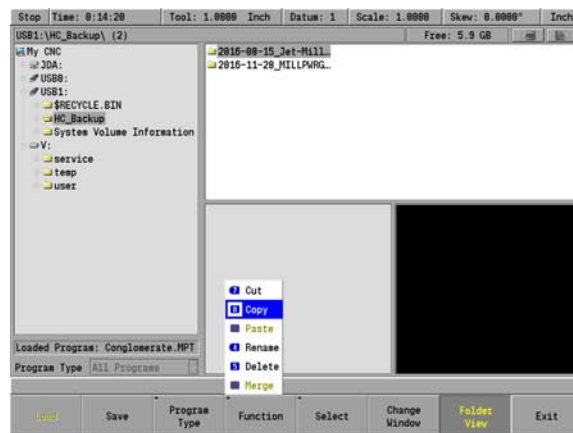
Stop Time: 0:14:20 Tool: 1.0000 Inch Datum: 1 Scale: 1.0000 Skew: 0.0000° Inch

USB1:\HC_Backup\ (2) Free: 5.9 GB

My CNC
JDA:
USB0:
USB1:
$RECYCLE.BIN
HC_Backup
System Volume Information
V:
service
temp
user

2016-08-15_Jet-Mill...
2016-11-28_MILLPWRG...

Cut
Copy
Paste
Rename
Delete
Merge

Loaded Program: Conglomerate.MPT
Program Type All Programs

Load | Save | Program Type | Function | Select | Change Window | Folder View | Exit